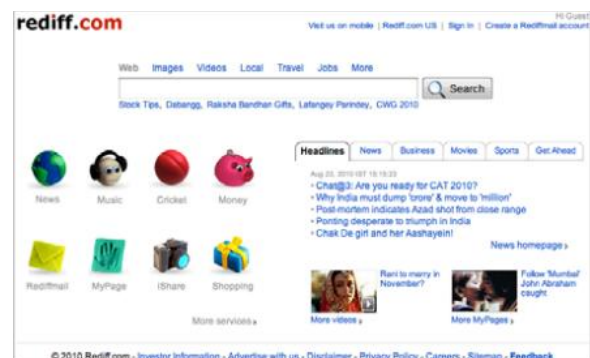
rediff.com

Hi Guest
Visit us on mobile | Rediff.com US | Sign In | Create a Rediffmail account

Web Images Videos Local Travel Jobs More

Search

Stock Tips, Dabangg, Raksha Bandhan Gifts, Lafangey Parindey, CWG 2010

News Music Cricket Money

Rediffmail MyPage iShare Shopping

More services »

Headlines News Business Movies Sports Get Ahead

Aug 23, 2010 IST 15:15:23
• Chat@3: Are you ready for CAT 2010?
• Why India must dump 'crore' & move to 'million'
• Post-mortem indicates Azad shot from close range
• Ponting desperate to triumph in India
• Chak De girl and her Aashayein!

News homepage »

Rani to marry in November?

Follow 'Mumbai' John Abraham caught

More videos »

More MyPages »

© 2010 Rediff.com - Investor Information - Advertise with us - Disclaimer - Privacy Policy - Careers - Sitemap - Feedback